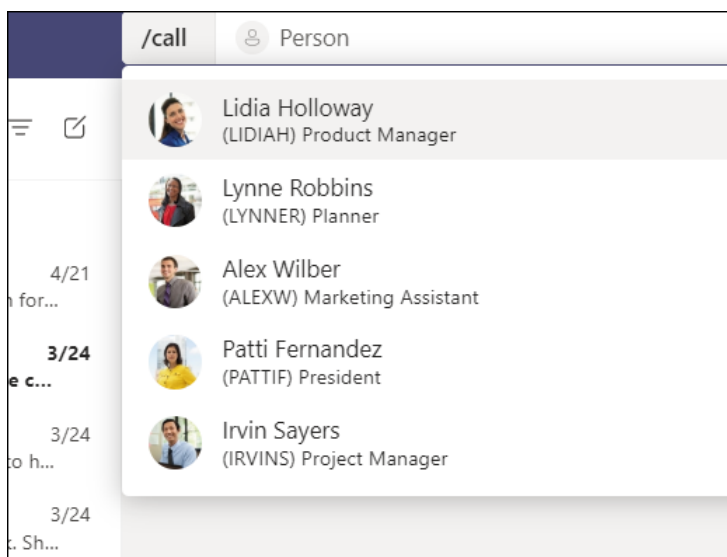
/call Person

Lidia Holloway
(LIDIAH) Product Manager

Lynne Robbins
(LYNNER) Planner

Alex Wilber
(ALEXW) Marketing Assistant

Patti Fernandez
(PATTIF) President

Irvin Sayers
(IRVINS) Project Manager

4/21
n for...

3/24
e c...

3/24
to h...

3/24
. Sh...